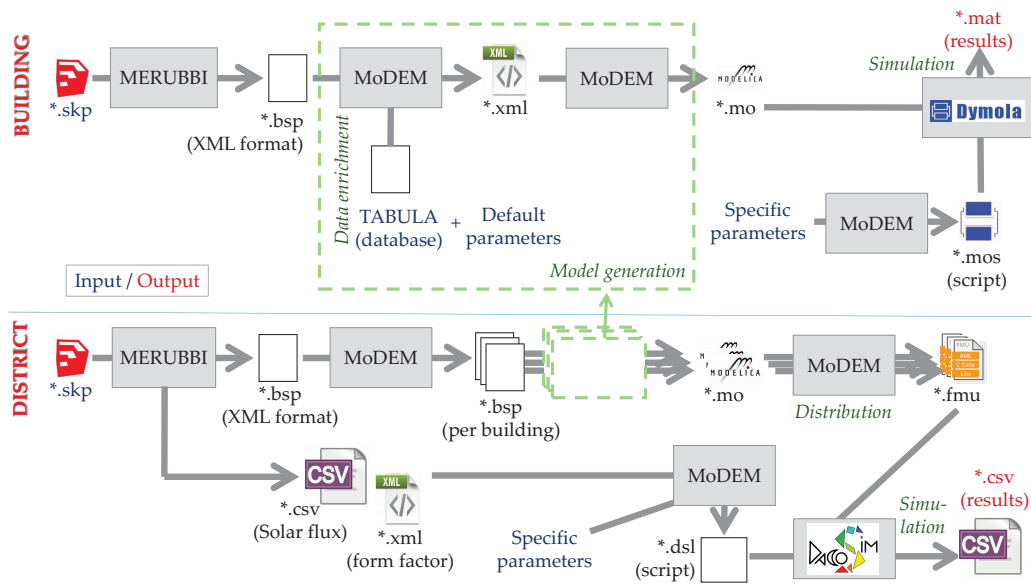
BUILDING

*.skp

MERUBBI

*.bsp
(XML format)

MoDEM

Data enrichment

TABULA
(database)

+

Default
parameters

XML

*.xml

MoDEM

Model generation

MODELICA

*.mo

*.mat
(results)

Simulation

Dymola

Specific
parameters

MoDEM

*.mos
(script)

Input / Output

DISTRICT

*.skp

MERUBBI

*.bsp
(XML format)

MoDEM

*.bsp
(per building)

MODELICA

*.mo

MoDEM

Distribution

FMU

XML

C Code

Libs

*.fmu

CSV

*.csv
(Solar flux)

XML

*.xml
(form factor)

MoDEM

Specific
parameters

*.dsl
(script)

DACOSIM

Simulation

*.csv
(results)

CSV